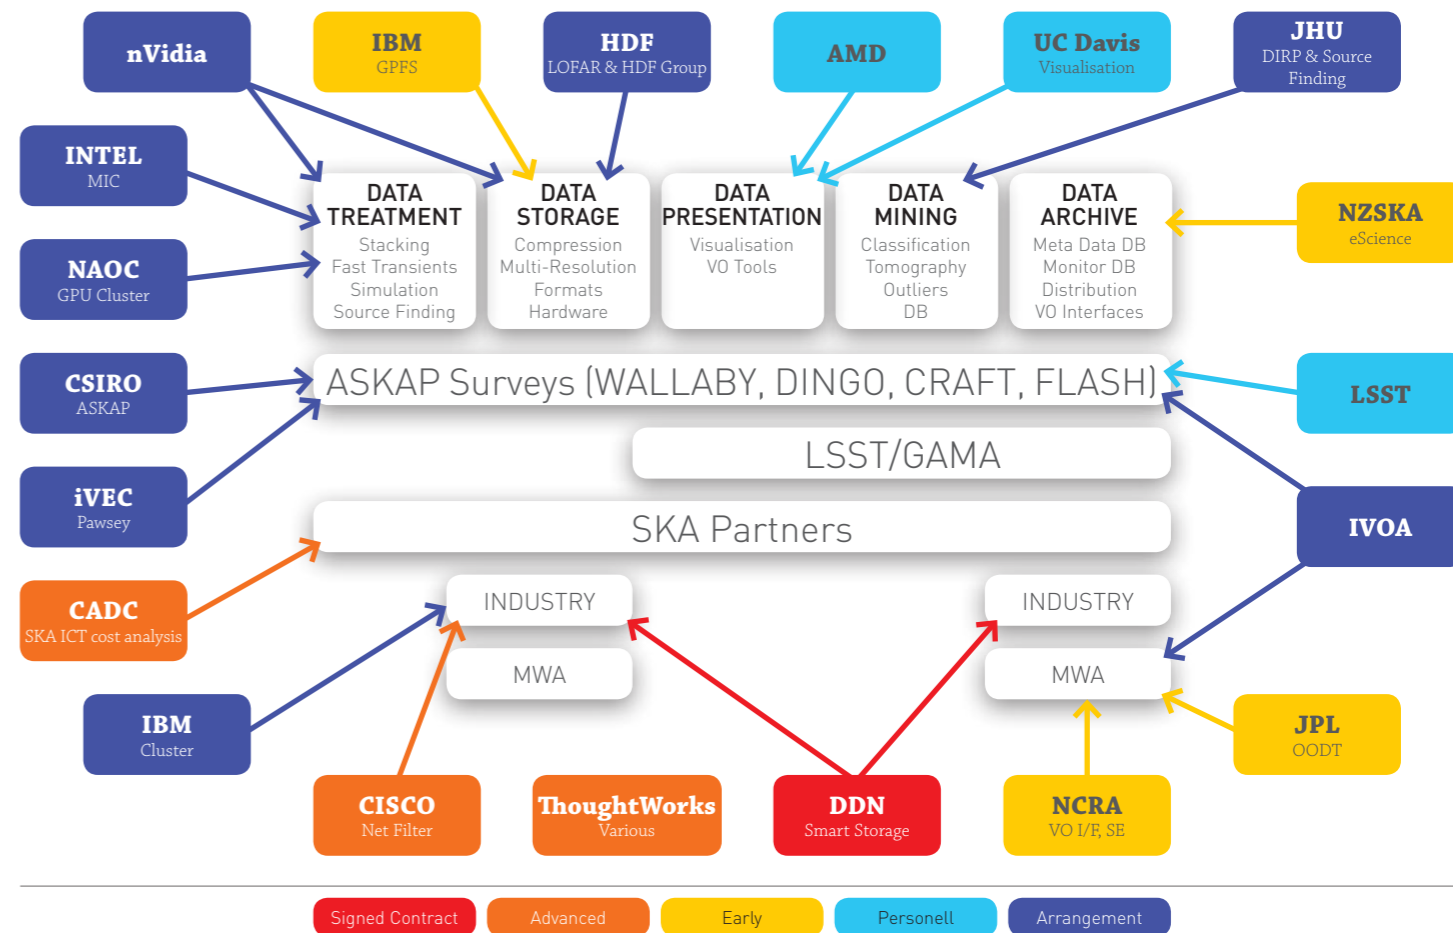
nVidia

IBM
GPFS

HDF
LOFAR & HDF Group

AMD

UC Davis
Visualisation

JHU
DIRP & Source Finding

INTEL
MIC

NAOC
GPU Cluster

DATA TREATMENT
Stacking
Fast Transients
Simulation
Source Finding

DATA STORAGE
Compression
Multi-Resolution
Formats
Hardware

DATA PRESENTATION
Visualisation
VO Tools

DATA MINING
Classification
Tomography
Outliers
DB

DATA ARCHIVE
Meta Data DB
Monitor DB
Distribution
VO Interfaces

NZSKA
eScience

CSIRO
ASKAP

ASKAP Surveys (WALLABY, DINGO, CRAFT, FLASH)

LSST

LSST/GAMA

iVEC
Pawsey

SKA Partners

IVOA

CADC
SKA ICT cost analysis

INDUSTRY

INDUSTRY

MWA

MWA

IBM
Cluster

JPL
OODT

CISCO
Net Filter

ThoughtWorks
Various

DDN
Smart Storage

NCRA
VO I/F, SE

Signed Contract | Advanced | Early | Personell | Arrangement